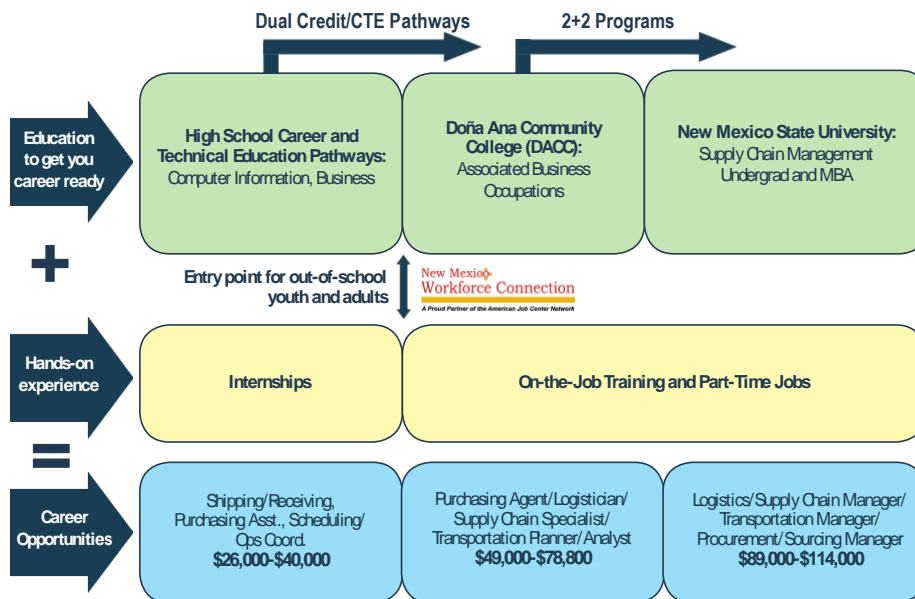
Dual Credit/CTE Pathways

2+2 Programs

Education to get you career ready

High School Career and Technical Education Pathways: Computer Information, Business

Doña Ana Community College (DACC): Associated Business Occupations

New Mexico State University: Supply Chain Management Undergrad and MBA

+

Entry point for out-of-school youth and adults

New Mexico Workforce Connection
A Proud Partner of the American Job Center Network

Hands-on experience

Internships

On-the-Job Training and Part-Time Jobs

=

Career Opportunities

Shipping/Receiving, Purchasing Asst., Scheduling/ Ops Coord.
$26,000-$40,000

Purchasing Agent/Logistician/ Supply Chain Specialist/ Transportation Planner/Analyst
$49,000-$78,800

Logistics/Supply Chain Manager/ Transportation Manager/ Procurement/Sourcing Manager
$89,000-$114,000